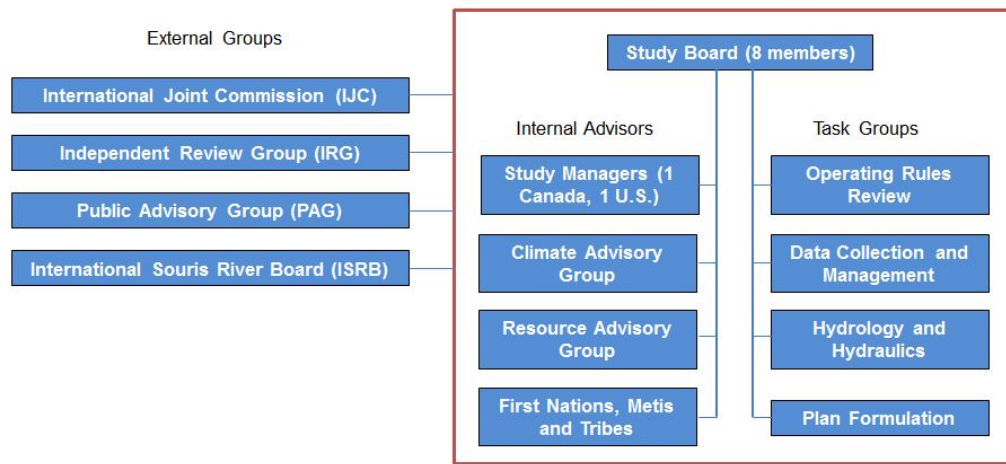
External Groups

International Joint Commission (IJC)

Independent Review Group (IRG)

Public Advisory Group (PAG)

International Souris River Board (ISRB)

Study Board (8 members)

Internal Advisors

Study Managers (1 Canada, 1 U.S.)

Climate Advisory Group

Resource Advisory Group

First Nations, Metis and Tribes

Task Groups

Operating Rules Review

Data Collection and Management

Hydrology and Hydraulics

Plan Formulation